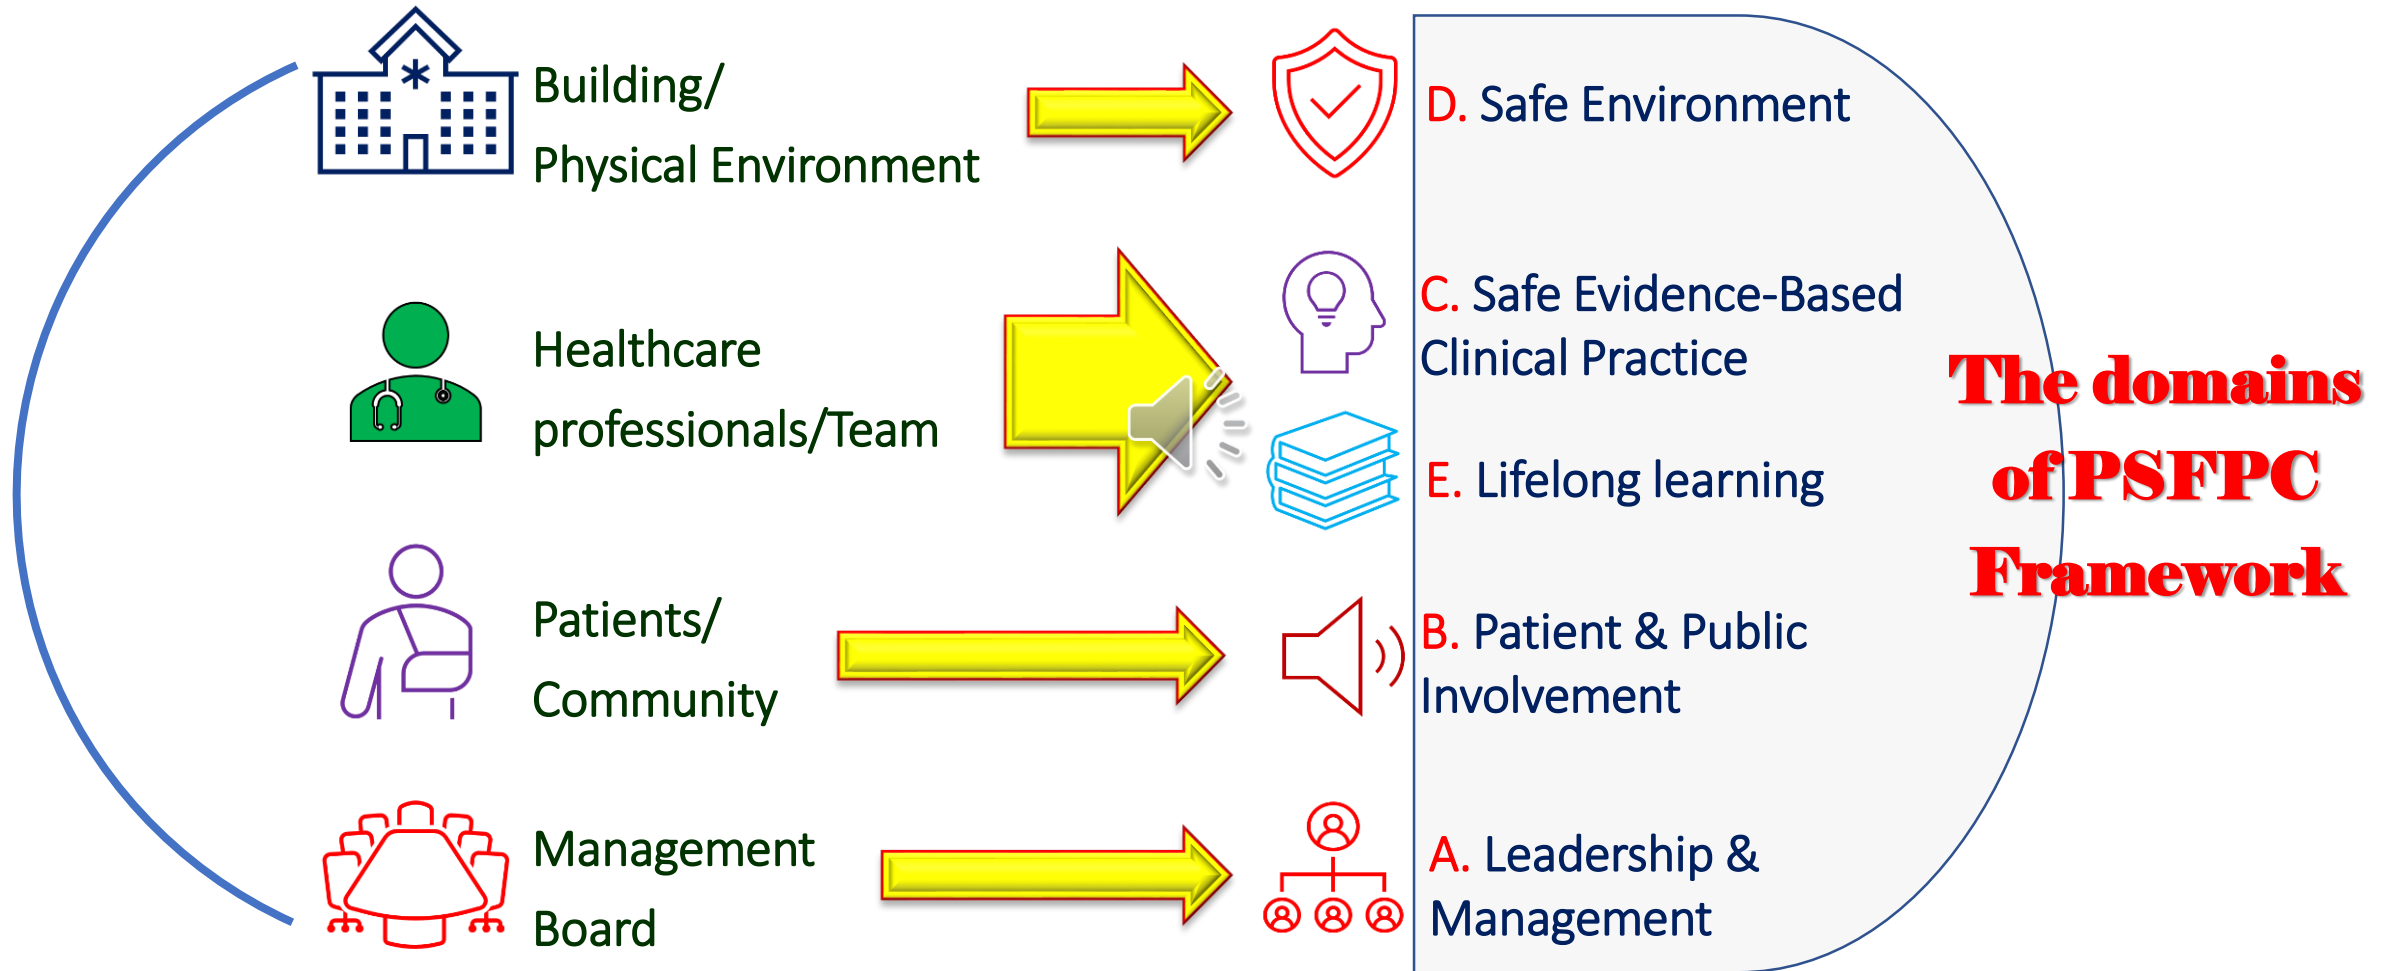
Building/
Physical Environment

D. Safe Environment

Healthcare
professionals/Team

C. Safe Evidence-Based
Clinical Practice

E. Lifelong learning

The domains
of PSFPC
Framework

Patients/
Community

B. Patient & Public
Involvement

Management
Board

A. Leadership &
Management